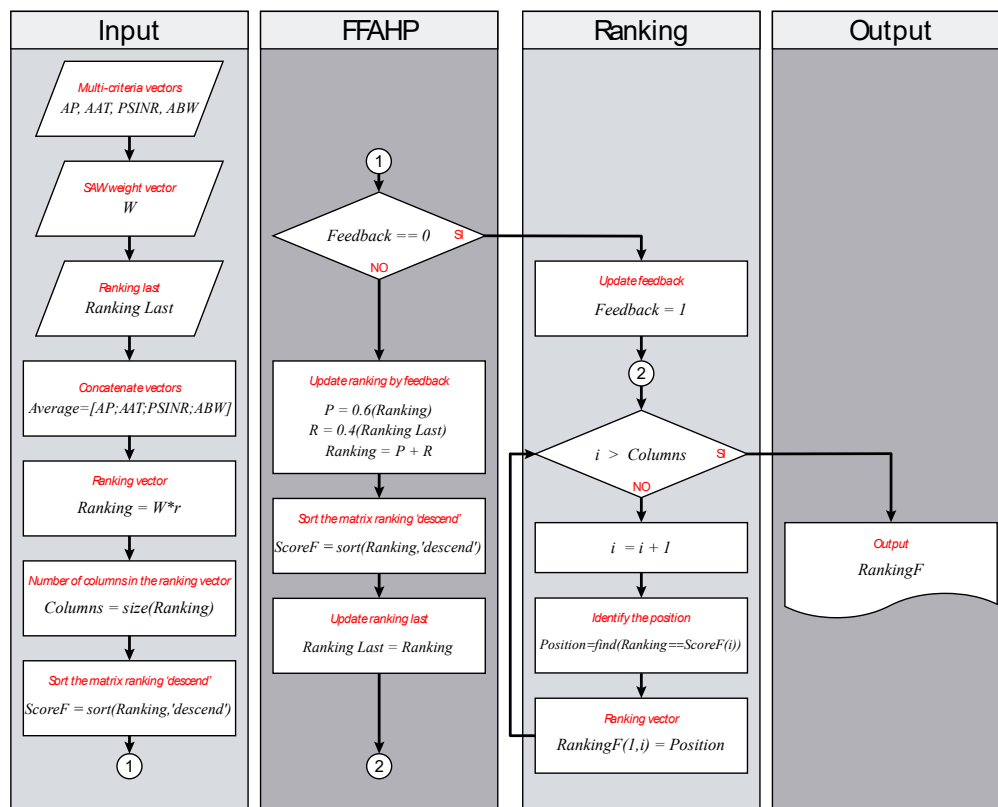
Input

Multi-criteria vectors
AP, AAT, PSINR, ABW

SAW weight vector
W

Ranking last
Ranking Last

Concatenate vectors
Average=[AP;AAT;PSINR;ABW]

Ranking vector
Ranking = W*r

Number of columns in the ranking vector
Columns = size(Ranking)

Sort the matrix ranking 'descend'
ScoreF = sort(Ranking,'descend')

1

FFAHP

1

Feedback == 0

SI

NO

Update ranking by feedback
P = 0.6(Ranking)
R = 0.4(Ranking Last)
Ranking = P + R

Sort the matrix ranking 'descend'
ScoreF = sort(Ranking,'descend')

Update ranking last
Ranking Last = Ranking

2

Ranking

Update feedback
Feedback = 1

2

i > Columns

SI

NO

i = i + 1

Identify the position
Position=find(Ranking==ScoreF(i))

Ranking vector
RankingF(1,i) = Position

Output

Output
RankingF